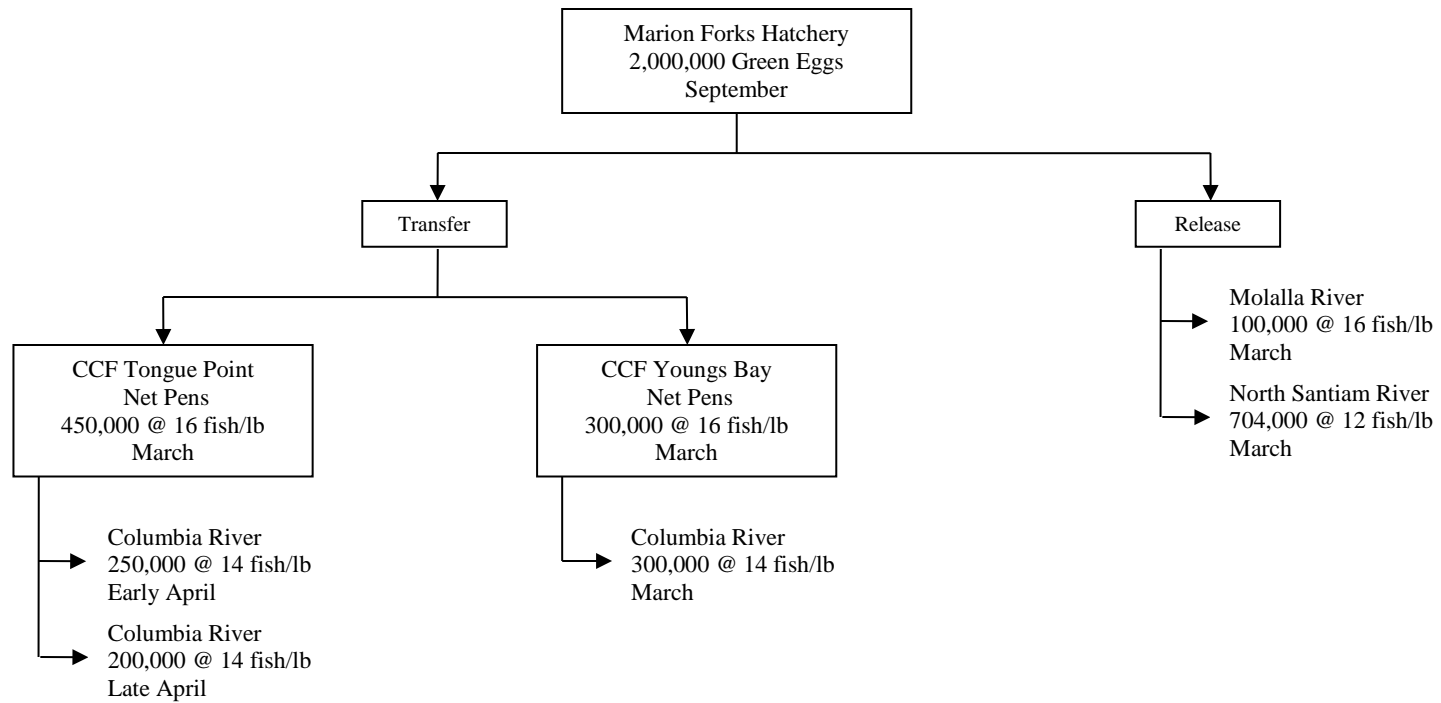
Marion Forks Hatchery
2,000,000 Green Eggs
September

Transfer

Release

Molalla River
100,000 @ 16 fish/lb
March

North Santiam River
704,000 @ 12 fish/lb
March

CCF Tongue Point
Net Pens
450,000 @ 16 fish/lb
March

CCF Youngs Bay
Net Pens
300,000 @ 16 fish/lb
March

Columbia River
250,000 @ 14 fish/lb
Early April

Columbia River
200,000 @ 14 fish/lb
Late April

Columbia River
300,000 @ 14 fish/lb
March